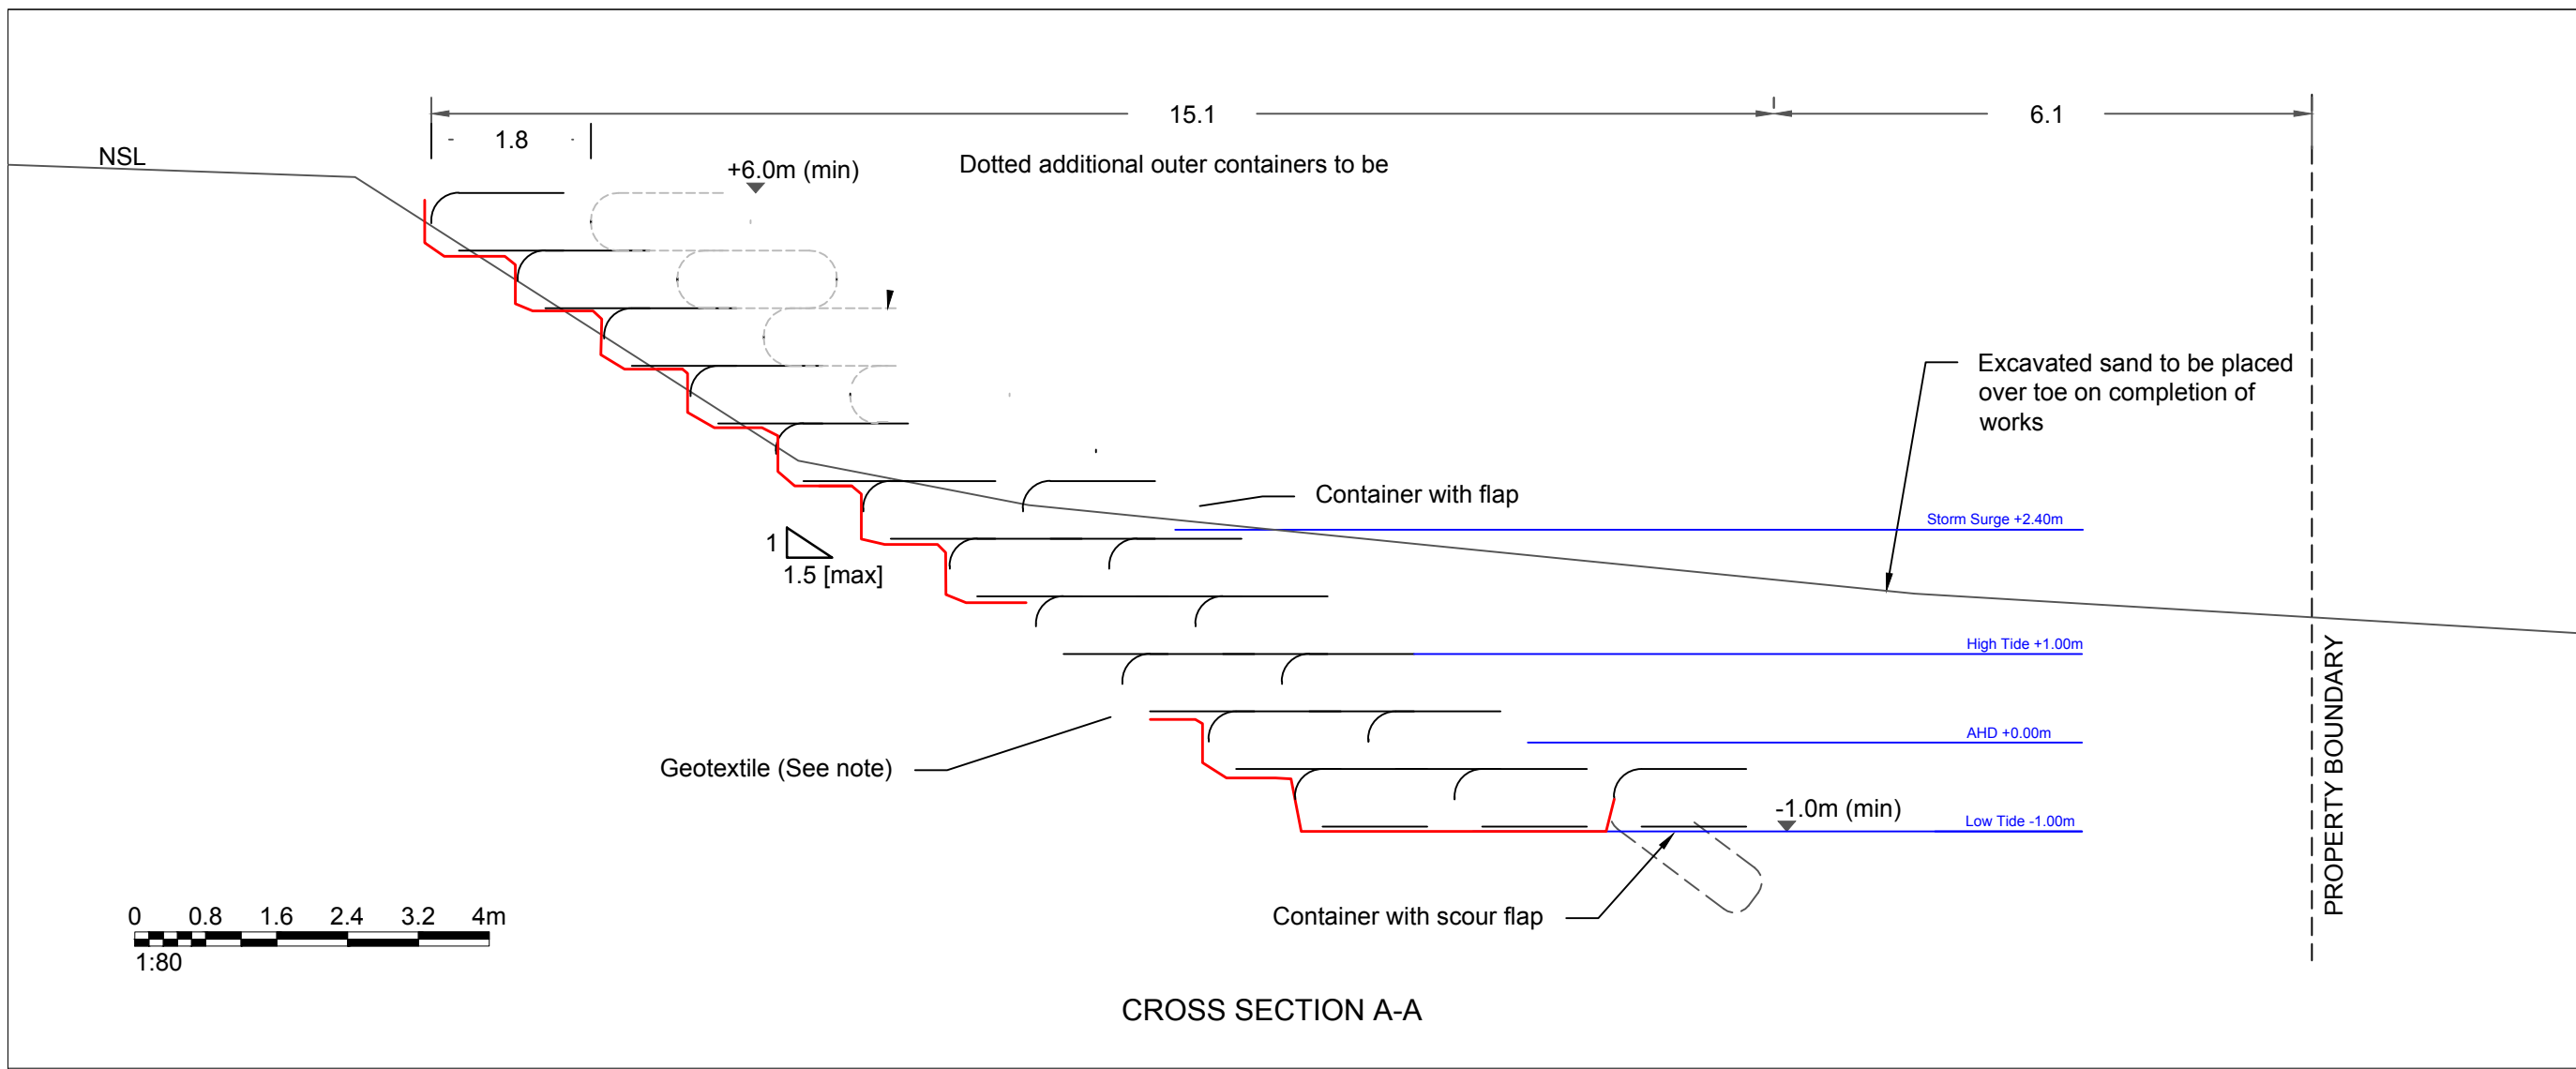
15.1
6.1
1.8
NSL
+6.0m (min)
Dotted additional outer containers to be
Excavated sand to be placed over toe on completion of works
Container with flap
Storm Surge +2.40m
1
1.5 [max]
High Tide +1.00m
AHD +0.00m
Geotextile (See note)
-1.0m (min)
Low Tide -1.00m
Container with scour flap
PROPERTY BOUNDARY
0 0.8 1.6 2.4 3.2 4m
1:80
CROSS SECTION A-A